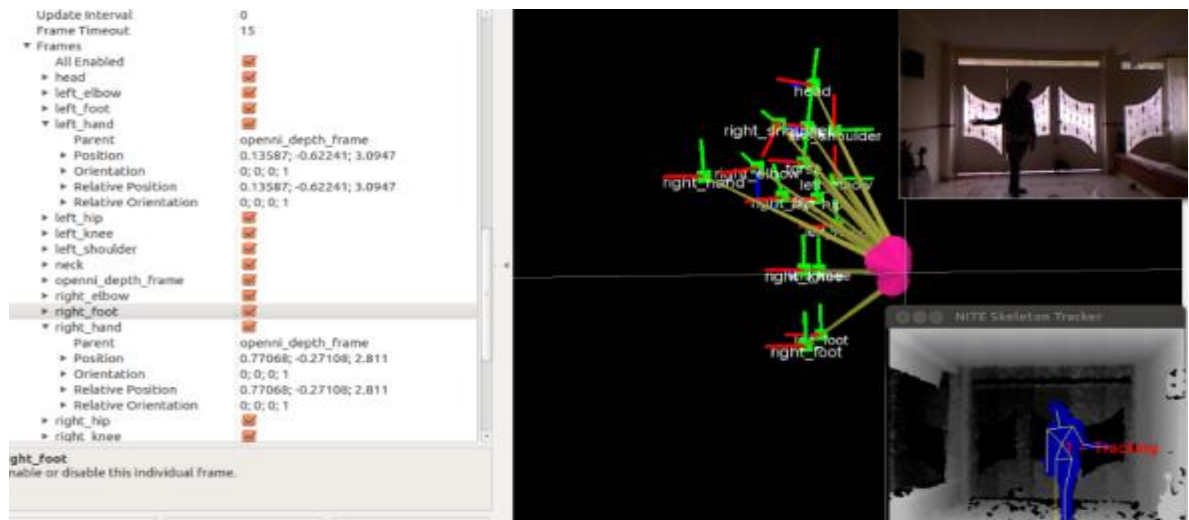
| | |
|---|---|
| Update Interval | 0 |
| Frame Timeout | 15 |
| ▾ Frames | |
| All Enabled | ☑ |
| ▸ head | ☑ |
| ▸ left_elbow | ☑ |
| ▸ left_foot | ☑ |
| ▾ left_hand | ☑ |
| Parent | openni_depth_frame |
| ▸ Position | 0.13587; -0.62241; 3.0947 |
| ▸ Orientation | 0; 0; 0; 1 |
| ▸ Relative Position | 0.13587; -0.62241; 3.0947 |
| ▸ Relative Orientation | 0; 0; 0; 1 |
| ▸ left_hip | ☑ |
| ▸ left_knee | ☑ |
| ▸ left_shoulder | ☑ |
| ▸ neck | ☑ |
| ▸ openni_depth_frame | ☑ |
| ▸ right_elbow | ☑ |
| ▸ right_foot | ☑ |
| ▾ right_hand | ☑ |
| Parent | openni_depth_frame |
| ▸ Position | 0.77068; -0.27108; 2.811 |
| ▸ Orientation | 0; 0; 0; 1 |
| ▸ Relative Position | 0.77068; -0.27108; 2.811 |
| ▸ Relative Orientation | 0; 0; 0; 1 |
| ▸ right_hip | ☑ |
| ▸ right_knee | ☑ |

ght_foot
nable or disable this individual frame.

head
right_shoulder
left_shoulder
right_hand
right_elbow
left_elbow
right_hip
left_hip
right_knee
left_foot
right_foot

NITE Skeleton Tracker
1 - Tracking